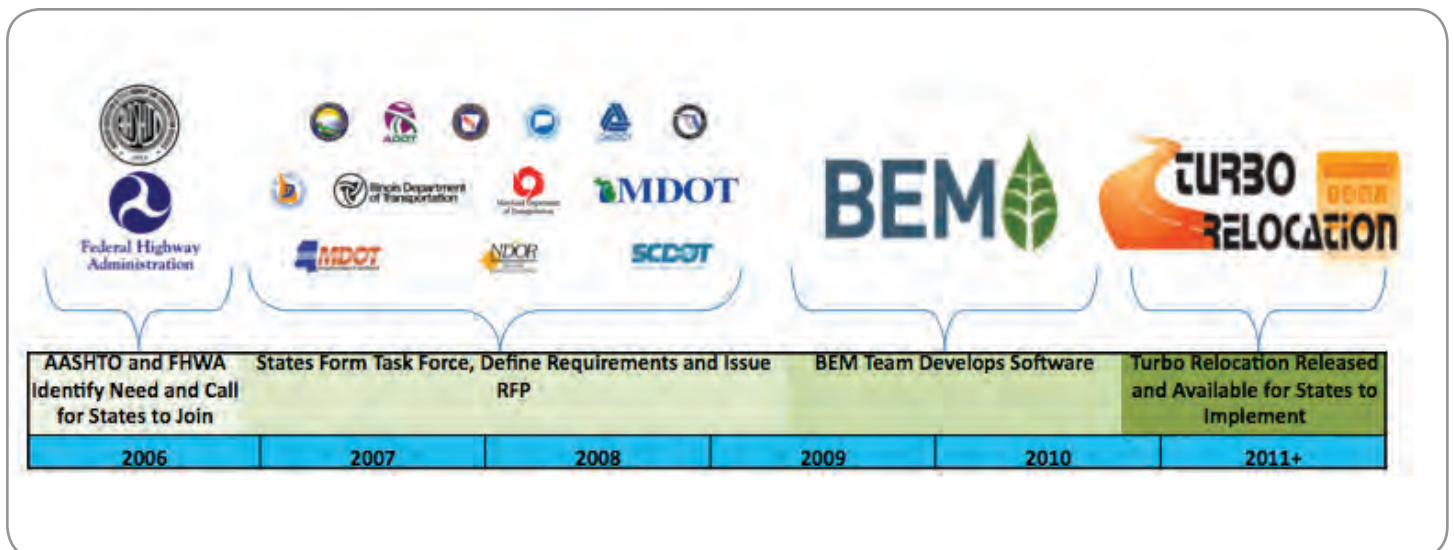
Federal Highway Administration

ADOT

Illinois Department of Transportation

Maryland Department of Transportation

MDOT

MDOT

NDOR

SCDOT

BEM

TURBO RELOCATION

AASHTO and FHWA Identify Need and Call for States to Join

States Form Task Force, Define Requirements and Issue RFP

BEM Team Develops Software

Turbo Relocation Released and Available for States to Implement

| 2006 | 2007 | 2008 | 2009 | 2010 | 2011+ |
|---|---|---|---|---|---|